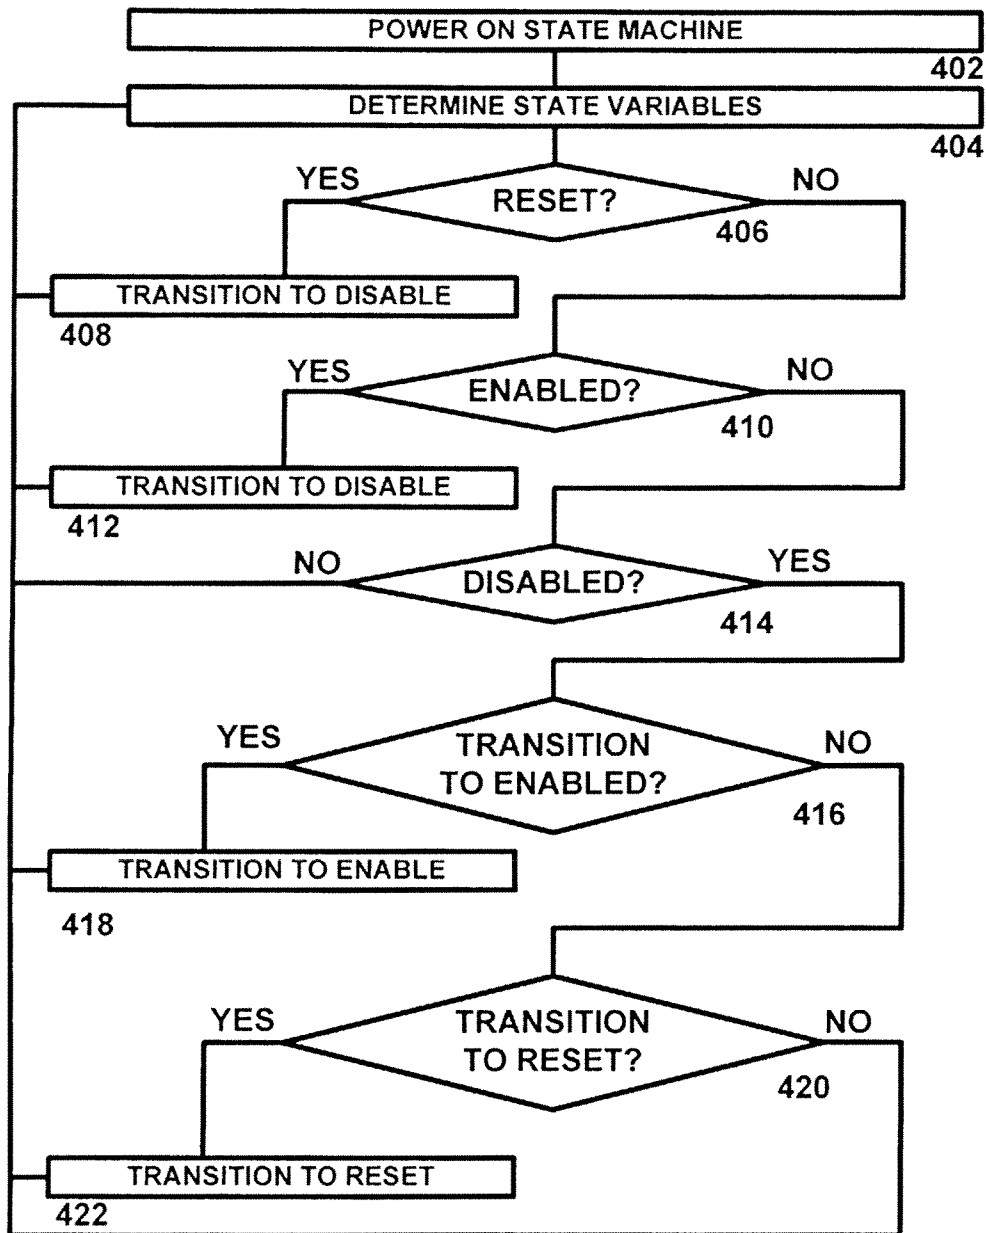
POWER ON STATE MACHINE
402
DETERMINE STATE VARIABLES
404
YES
RESET?
NO
406
TRANSITION TO DISABLE
408
YES
ENABLED?
NO
410
TRANSITION TO DISABLE
412
NO
DISABLED?
YES
414
YES
TRANSITION TO ENABLED?
NO
416
TRANSITION TO ENABLE
418
YES
TRANSITION TO RESET?
NO
420
TRANSITION TO RESET
422